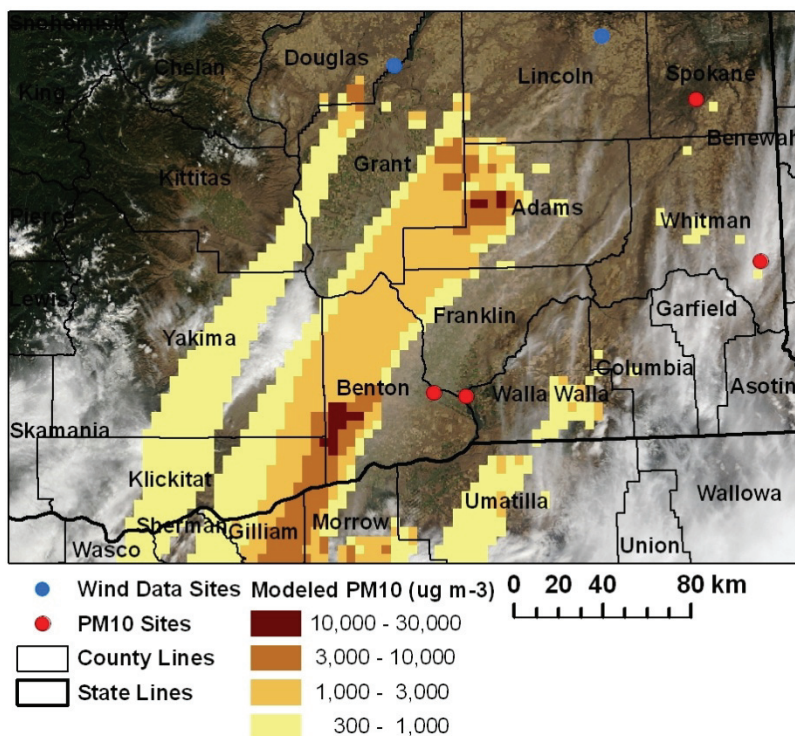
Snohomish
Chelan
Douglas
Lincoln
Spokane
King
Benewah
Grant
Kittitas
Adams
Pierce
Whitman
Lewis
Franklin
Garfield
Yakima
Columbia
Benton
Walla Walla
Asotin
Skamania
Klickitat
Wallowa
Umatilla
Sherman
Gilliam
Morrow
Wasco
Union

Wind Data Sites
PM10 Sites
County Lines
State Lines

Modeled PM10 (ug m-3)
10,000 - 30,000
3,000 - 10,000
1,000 - 3,000
300 - 1,000

0 20 40 80 km